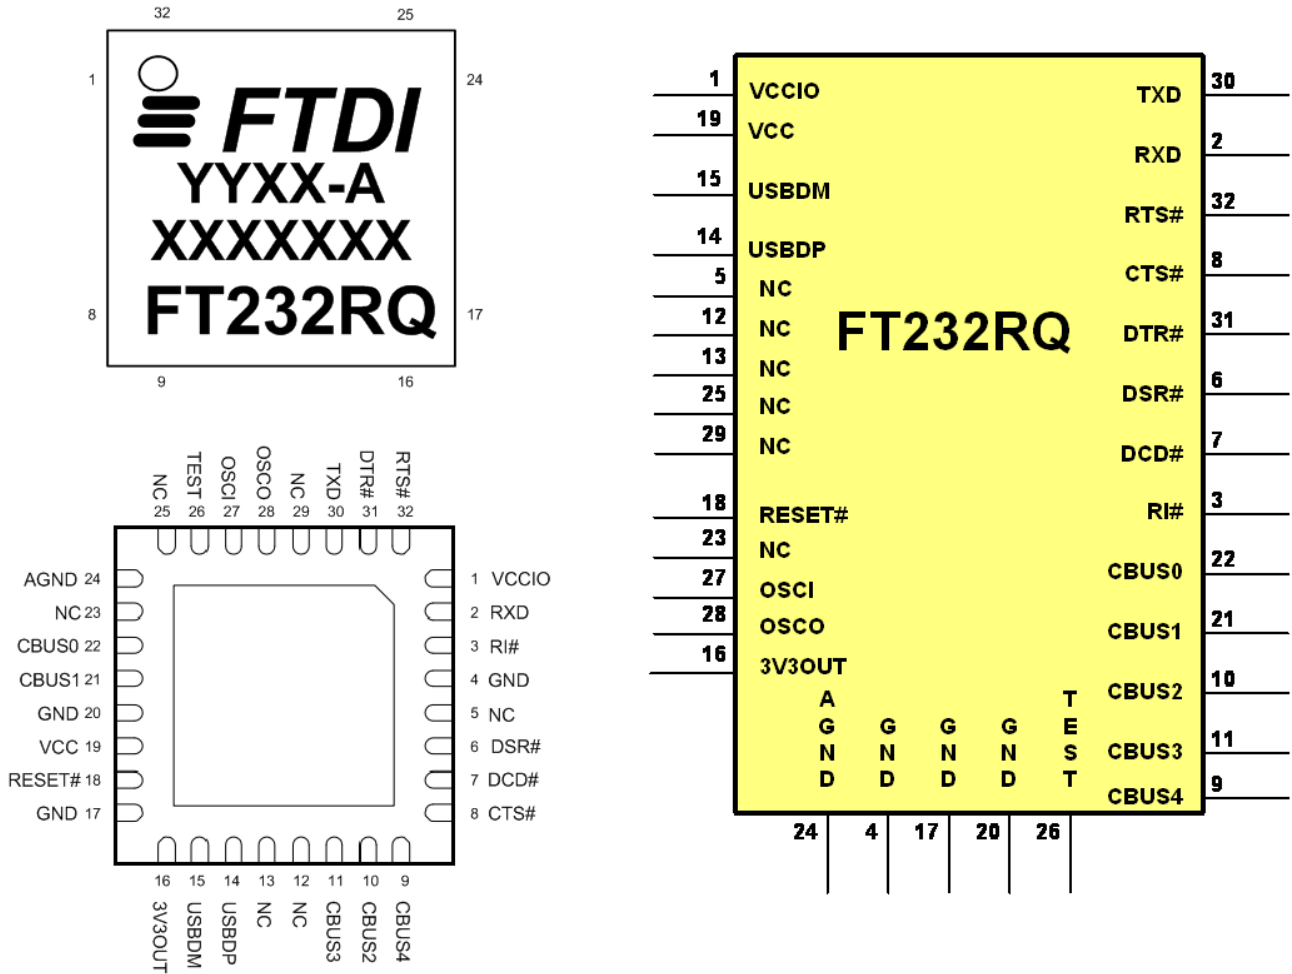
32 25
1 24
8 17
9 16
FTDI
YYXX-A
XXXXXXX
FT232RQ

NC 25
TEST 26
OSCI 27
OSCO 28
NC 29
TXD 30
DTR# 31
RTS# 32

AGND 24
NC 23
CBUS0 22
CBUS1 21
GND 20
VCC 19
RESET# 18
GND 17

1 VCCIO
2 RXD
3 RI#
4 GND
5 NC
6 DSR#
7 DCD#
8 CTS#

16 3V3OUT
15 USBDM
14 USBDP
13 NC
12 NC
11 CBUS3
10 CBUS2
9 CBUS4

1 VCCIO
19 VCC
15 USBDM
14 USBDP
5 NC
12 NC
13 NC
25 NC
29 NC
18 RESET#
23 NC
27 OSCI
28 OSCO
16 3V3OUT

FT232RQ

TXD 30
RXD 2
RTS# 32
CTS# 8
DTR# 31
DSR# 6
DCD# 7
RI# 3
CBUS0 22
CBUS1 21
CBUS2 10
CBUS3 11
CBUS4 9

AGND 24
GND 4
GND 17
GND 20
TEST 26